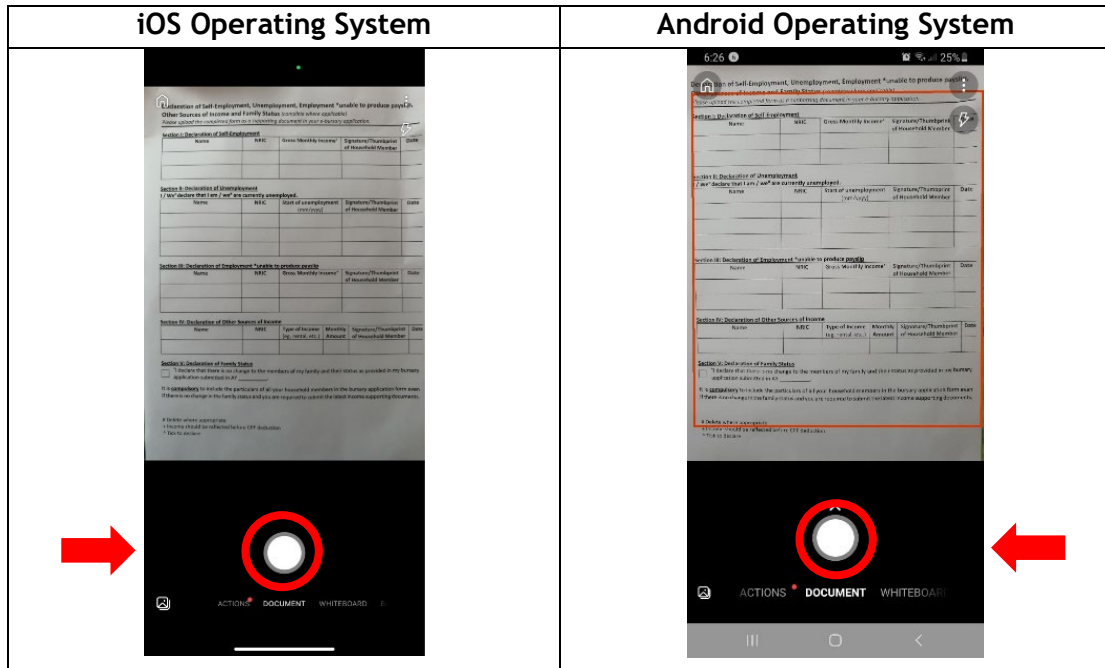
| iOS Operating System | Android Operating System |
|---|---|
| Declaration of Self-Employment, Unemployment, Employment *unable to produce payslip, Other Sources of Income and Family Status (complete where applicable) Please upload the completed form as a supporting document in your e-bursary application. Section I: Declaration of Self-Employment Name NRIC Gross Monthly Income^ Signature/Thumbprint of Household Member Date Section II: Declaration of Unemployment I / We# declare that I am / we# are currently unemployed. Name NRIC Start of unemployment (mm/yyyy) Signature/Thumbprint of Household Member Date Section III: Declaration of Employment *unable to produce payslip Name NRIC Gross Monthly Income^ Signature/Thumbprint of Household Member Date Section IV: Declaration of Other Sources of Income Name NRIC Type of Income (eg. rental, etc.) Monthly Amount Signature/Thumbprint of Household Member Date Section V: Declaration of Family Status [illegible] # Delete where appropriate ^ Income should be reflected before CPF deduction * Tick to declare ACTIONS DOCUMENT WHITEBOARD | 6:26 25% Declaration of Self-Employment, Unemployment, Employment *unable to produce payslip, Other Sources of Income and Family Status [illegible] Section I: Declaration of Self-Employment Name NRIC Gross Monthly Income^ Signature/Thumbprint of Household Member Date Section II: Declaration of Unemployment I / We# declare that I am / we# are currently unemployed. Name NRIC Start of unemployment (mm/yyyy) Signature/Thumbprint of Household Member Date Section III: Declaration of Employment *unable to produce payslip Name NRIC Gross Monthly Income^ Signature/Thumbprint of Household Member Date Section IV: Declaration of Other Sources of Income Name NRIC Type of Income (eg. rental, etc.) Monthly Amount Signature/Thumbprint of Household Member Date Section V: Declaration of Family Status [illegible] # Delete where appropriate ^ Income should be reflected before CPF deduction * Tick to declare ACTIONS DOCUMENT WHITEBOAR |